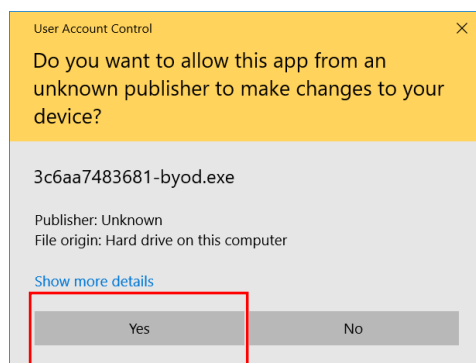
User Account Control

×

Do you want to allow this app from an unknown publisher to make changes to your device?

3c6aa7483681-byod.exe

Publisher: Unknown
File origin: Hard drive on this computer

Show more details

Yes

No